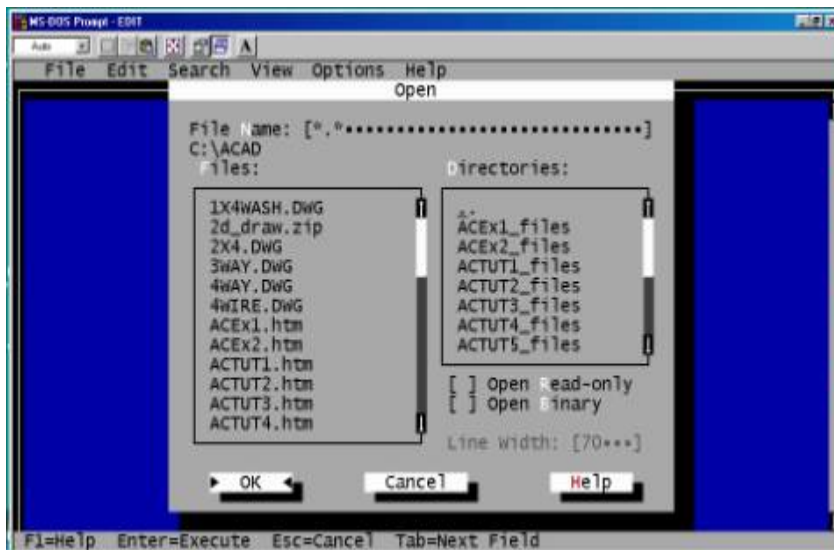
MS-DOS Prompt - EDIT

Auto

A

File Edit Search View Options Help

Open

File Name: [*.*••••••••••••••••••••••••••••••]
C:\ACAD
Files:

Directories:

1X4WASH.DWG
2d_draw.zip
2X4.DWG
3WAY.DWG
4WAY.DWG
4WIRE.DWG
ACEx1.htm
ACEx2.htm
ACTUT1.htm
ACTUT2.htm
ACTUT3.htm
ACTUT4.htm

..
ACEx1_files
ACEx2_files
ACTUT1_files
ACTUT2_files
ACTUT3_files
ACTUT4_files
ACTUT5_files

[ ] Open Read-only
[ ] Open Binary

Line Width: [70•••]

OK

Cancel

Help

F1=Help Enter=Execute Esc=Cancel Tab=Next Field